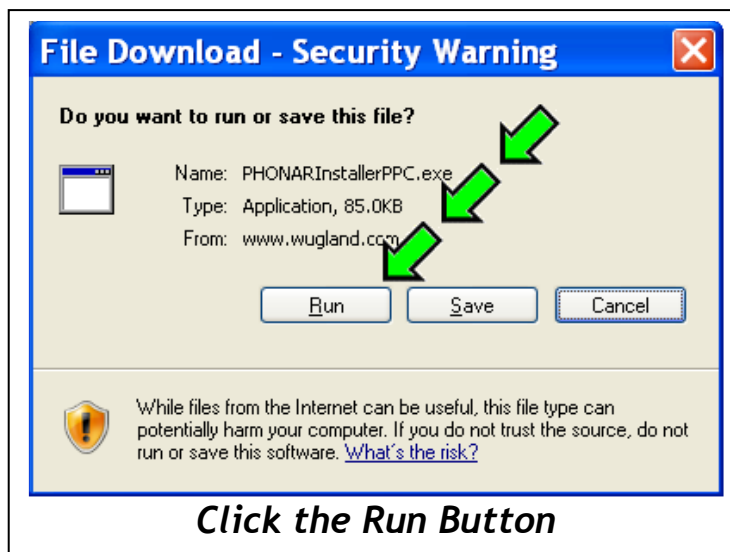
File Download - Security Warning

Do you want to run or save this file?

Name: PHONARInstallerPPC.exe
Type: Application, 85.0KB
From: www.wugland.com

Run Save Cancel

While files from the Internet can be useful, this file type can potentially harm your computer. If you do not trust the source, do not run or save this software. What's the risk?

Click the Run Button